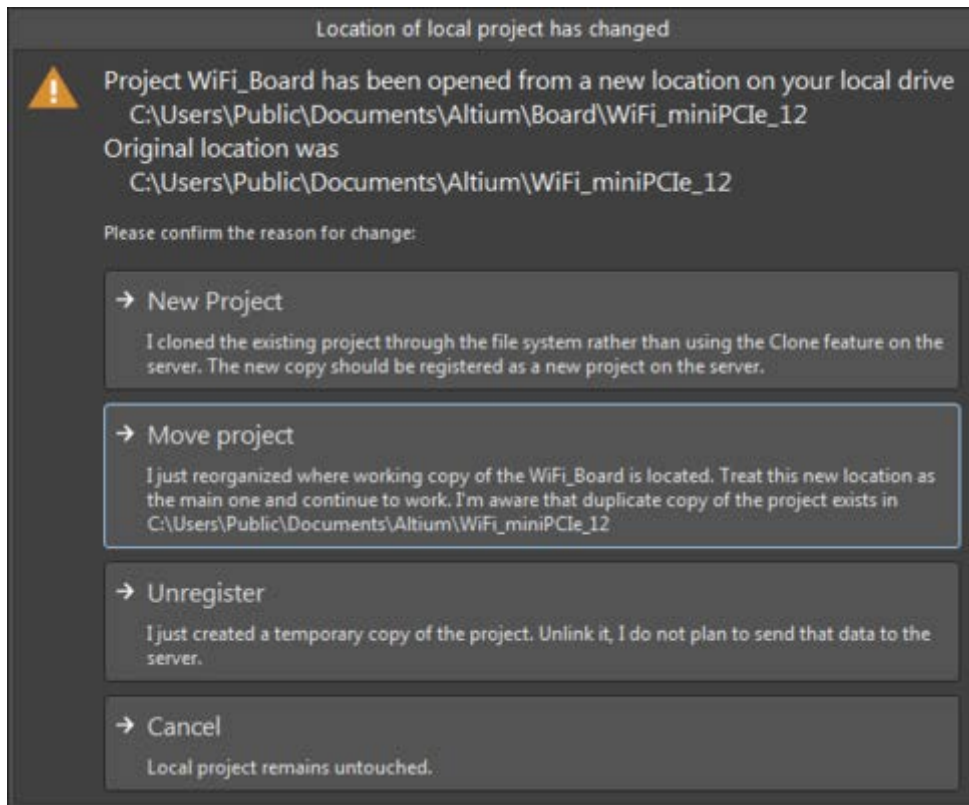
Location of local project has changed

Project WiFi_Board has been opened from a new location on your local drive
C:\Users\Public\Documents\Altium\Board\WiFi_miniPCIe_12
Original location was
C:\Users\Public\Documents\Altium\WiFi_miniPCIe_12

Please confirm the reason for change:

→ New Project
I cloned the existing project through the file system rather than using the Clone feature on the server. The new copy should be registered as a new project on the server.

→ Move project
I just reorganized where working copy of the WiFi_Board is located. Treat this new location as the main one and continue to work. I'm aware that duplicate copy of the project exists in C:\Users\Public\Documents\Altium\WiFi_miniPCIe_12

→ Unregister
I just created a temporary copy of the project. Unlink it, I do not plan to send that data to the server.

→ Cancel
Local project remains untouched.